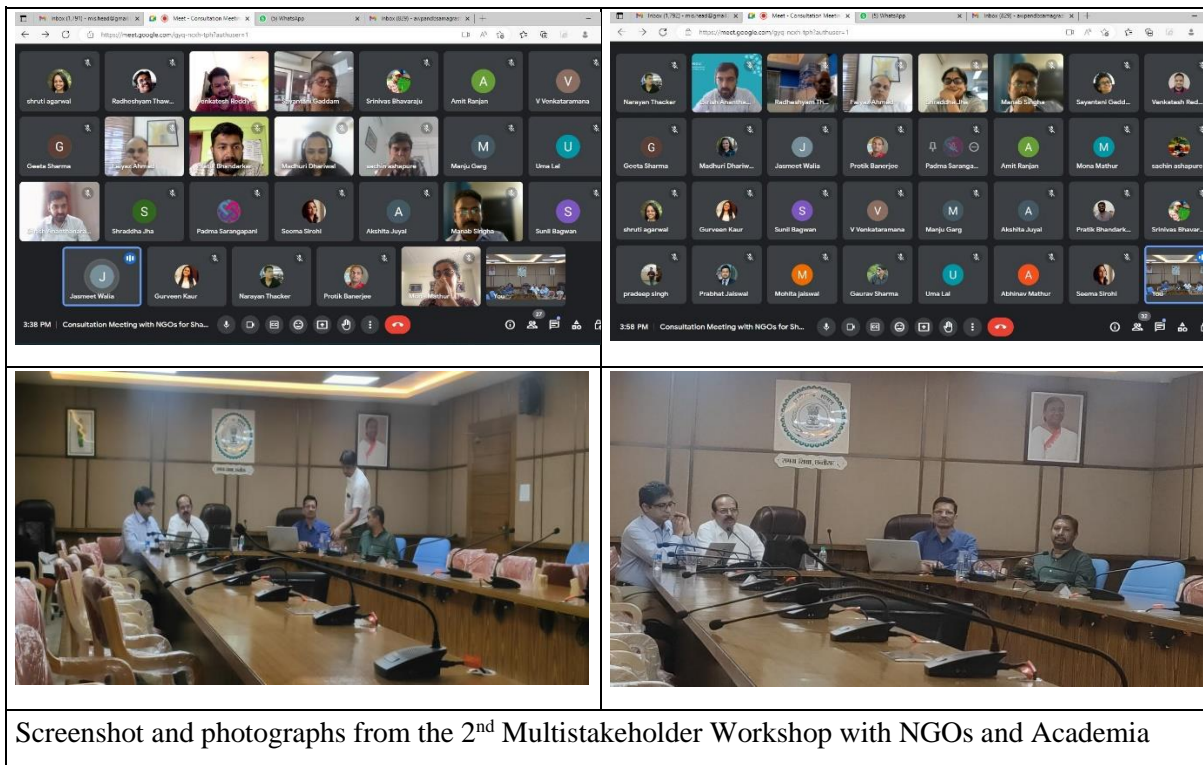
Inbox (1,791) - mis.head@gmail | Meet - Consultation Meeting | (5) WhatsApp | Inbox (829) - avipandeamagrani

https://meet.google.com/gyq-ncxh-tph?authuser=1

shruti agarwal | Radheshyam Thaw... | Venkatesh Reddy | Sayantani Goddam | Srinivas Bhavaraju | Amit Ranjan | V Venkataramana

Geeta Sharma | Faiyaz Ahmed | Pratik Bhandarkar | Madhuri Dhariwal | sachin ashapure | Manju Garg | Uma Lal

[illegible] | Shraddha Jha | Padma Sarangapani | Seema Sirohi | Akshita Juyal | Manab Singha | Sunil Bagwan

Jasmeet Walia | Gurveen Kaur | Narayan Thacker | Protik Banerjee | Mona Mathur | You

3:38 PM | Consultation Meeting with NGOs for Sha...

27

Inbox (1,792) - mis.head@gmail | Meet - Consultation Meeting | (5) WhatsApp | Inbox (829) - avipandeamagrani

https://meet.google.com/gyq-ncxh-tph?authuser=1

Narayan Thacker | Girish Anantha... | Radheshyam Th... | Faiyaz Ahmed | Shraddha Jha | Manab Singha | Sayantani Gedd... | Venkatesh Red...

Geeta Sharma | Madhuri Dhariw... | Jasmeet Walia | Protik Banerjee | Padma Saranga... | Amit Ranjan | Mona Mathur | sachin ashapure

shruti agarwal | Gurveen Kaur | Sunil Bagwan | V Venkataramana | Manju Garg | Akshita Juyal | Pratik Bhandark... | Srinivas Bhavar...

pradeep singh | Prabhat Jaiswal | Mohita jaiswal | Gaurav Sharma | Uma Lal | Abhinav Mathur | Seema Sirohi | You

3:58 PM | Consultation Meeting with NGOs for Sh...

32

Screenshot and photographs from the 2$^{nd}$ Multistakeholder Workshop with NGOs and Academia